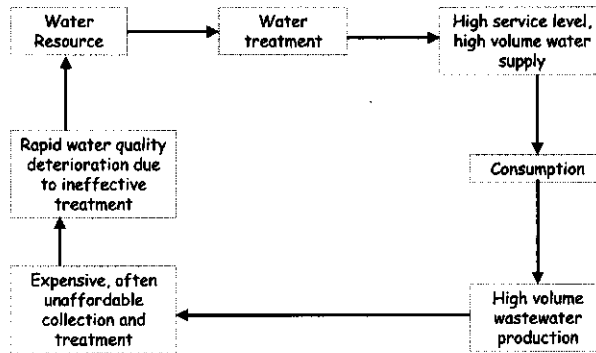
Water Resource

Water treatment

High service level, high volume water supply

Consumption

High volume wastewater production

Expensive, often unaffordable collection and treatment

Rapid water quality deterioration due to ineffective treatment